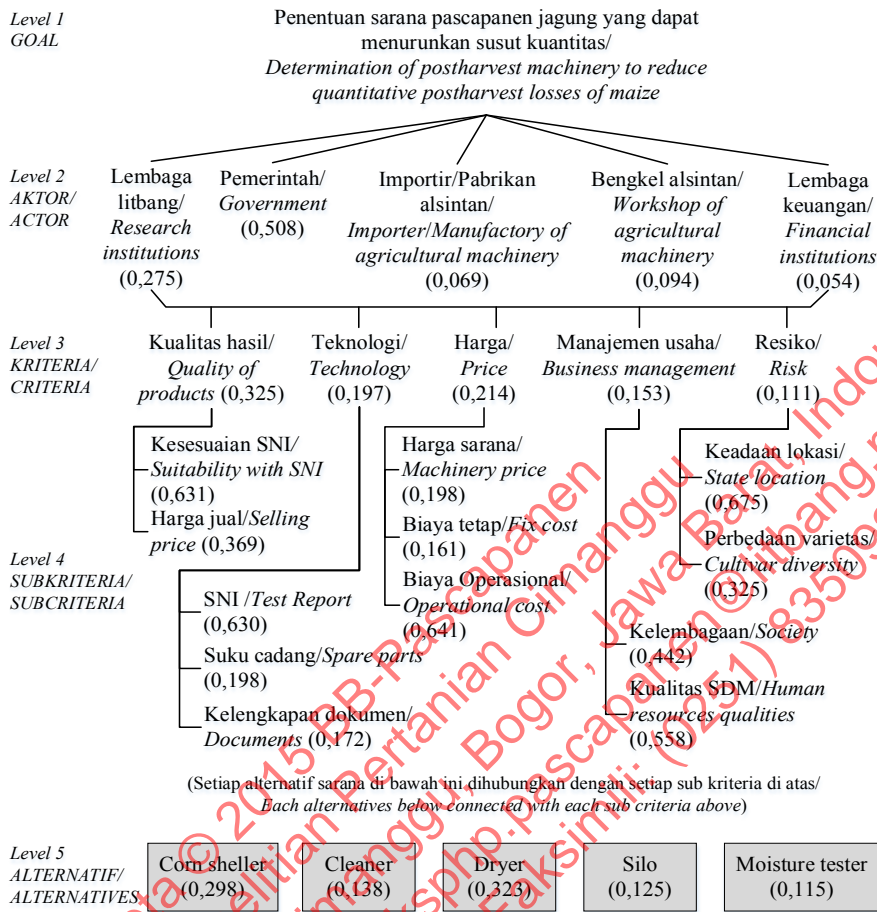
*Level 1*
*GOAL*

Penentuan sarana pascapanen jagung yang dapat menurunkan susut kuantitas/
*Determination of postharvest machinery to reduce quantitative postharvest losses of maize*

*Level 2*
*AKTOR/*
*ACTOR*

Lembaga litbang/ *Research institutions* (0,275)

Pemerintah/ *Government* (0,508)

Importir/Pabrikan alsintan/ *Importer/Manufactory of agricultural machinery* (0,069)

Bengkel alsintan/ *Workshop of agricultural machinery* (0,094)

Lembaga keuangan/ *Financial institutions* (0,054)

*Level 3*
*KRITERIA/*
*CRITERIA*

Kualitas hasil/ *Quality of products* (0,325)

Teknologi/ *Technology* (0,197)

Harga/ *Price* (0,214)

Manajemen usaha/ *Business management* (0,153)

Resiko/ *Risk* (0,111)

*Level 4*
*SUBKRITERIA/*
*SUBCRITERIA*

Kesesuaian SNI/ *Suitability with SNI* (0,631)
Harga jual/*Selling price* (0,369)

SNI /*Test Report* (0,630)
Suku cadang/*Spare parts* (0,198)
Kelengkapan dokumen/ *Documents* (0,172)

Harga sarana/ *Machinery price* (0,198)
Biaya tetap/*Fix cost* (0,161)
Biaya Operasional/ *Operational cost* (0,641)

Kelembagaan/*Society* (0,442)
Kualitas SDM/*Human resources qualities* (0,558)

Keadaan lokasi/ *State location* (0,675)
Perbedaan varietas/ *Cultivar diversity* (0,325)

(Setiap alternatif sarana di bawah ini dihubungkan dengan setiap sub kriteria di atas/
*Each alternatives below connected with each sub criteria above*)

*Level 5*
*ALTERNATIF/*
*ALTERNATIVES*

Corn sheller (0,298)

Cleaner (0,138)

Dryer (0,323)

Silo (0,125)

Moisture tester (0,115)

[illegible watermark text] © 2015 BB-Pascapanen Penelitian Pertanian Cimanggu, Bogor, Jawa Barat, Indonesia bbpascapanen@litbang.pertanian.go.id Faksimili: (0251) 8350920